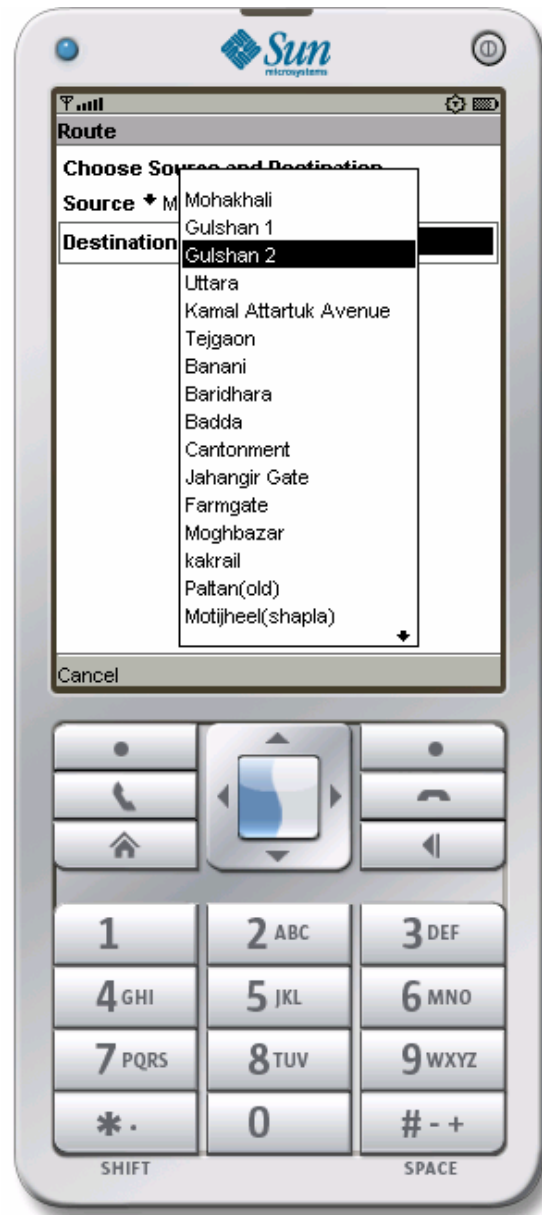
Sun
microsystems

Route

Choose So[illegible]

Source M

Destination

Mohakhali
Gulshan 1
Gulshan 2
Uttara
Kamal Attartuk Avenue
Tejgaon
Banani
Baridhara
Badda
Cantonment
Jahangir Gate
Farmgate
Moghbazar
kakrail
Paltan(old)
Motijheel(shapla)

Cancel

1
2 ABC
3 DEF
4 GHI
5 JKL
6 MNO
7 PQRS
8 TUV
9 WXYZ
\*.
0
# - +
SHIFT
SPACE